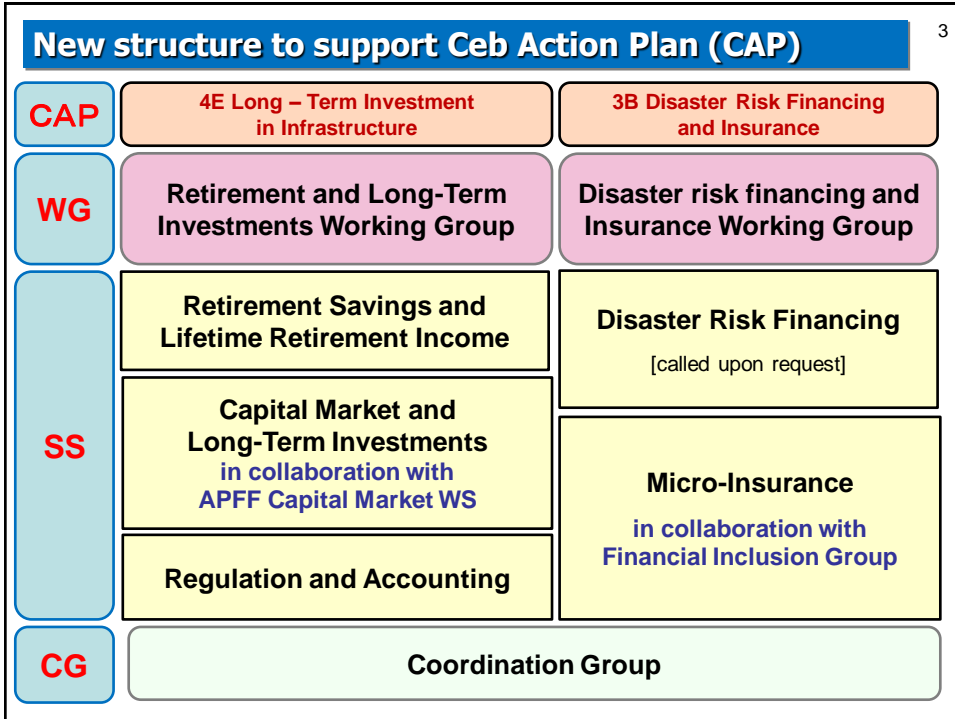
New structure to support Ceb Action Plan (CAP)

3

CAP

4E Long – Term Investment in Infrastructure

3B Disaster Risk Financing and Insurance

WG

Retirement and Long-Term Investments Working Group

Disaster risk financing and Insurance Working Group

SS

Retirement Savings and Lifetime Retirement Income

Disaster Risk Financing

[called upon request]

Capital Market and Long-Term Investments in collaboration with APFF Capital Market WS

Micro-Insurance

in collaboration with Financial Inclusion Group

Regulation and Accounting

CG

Coordination Group